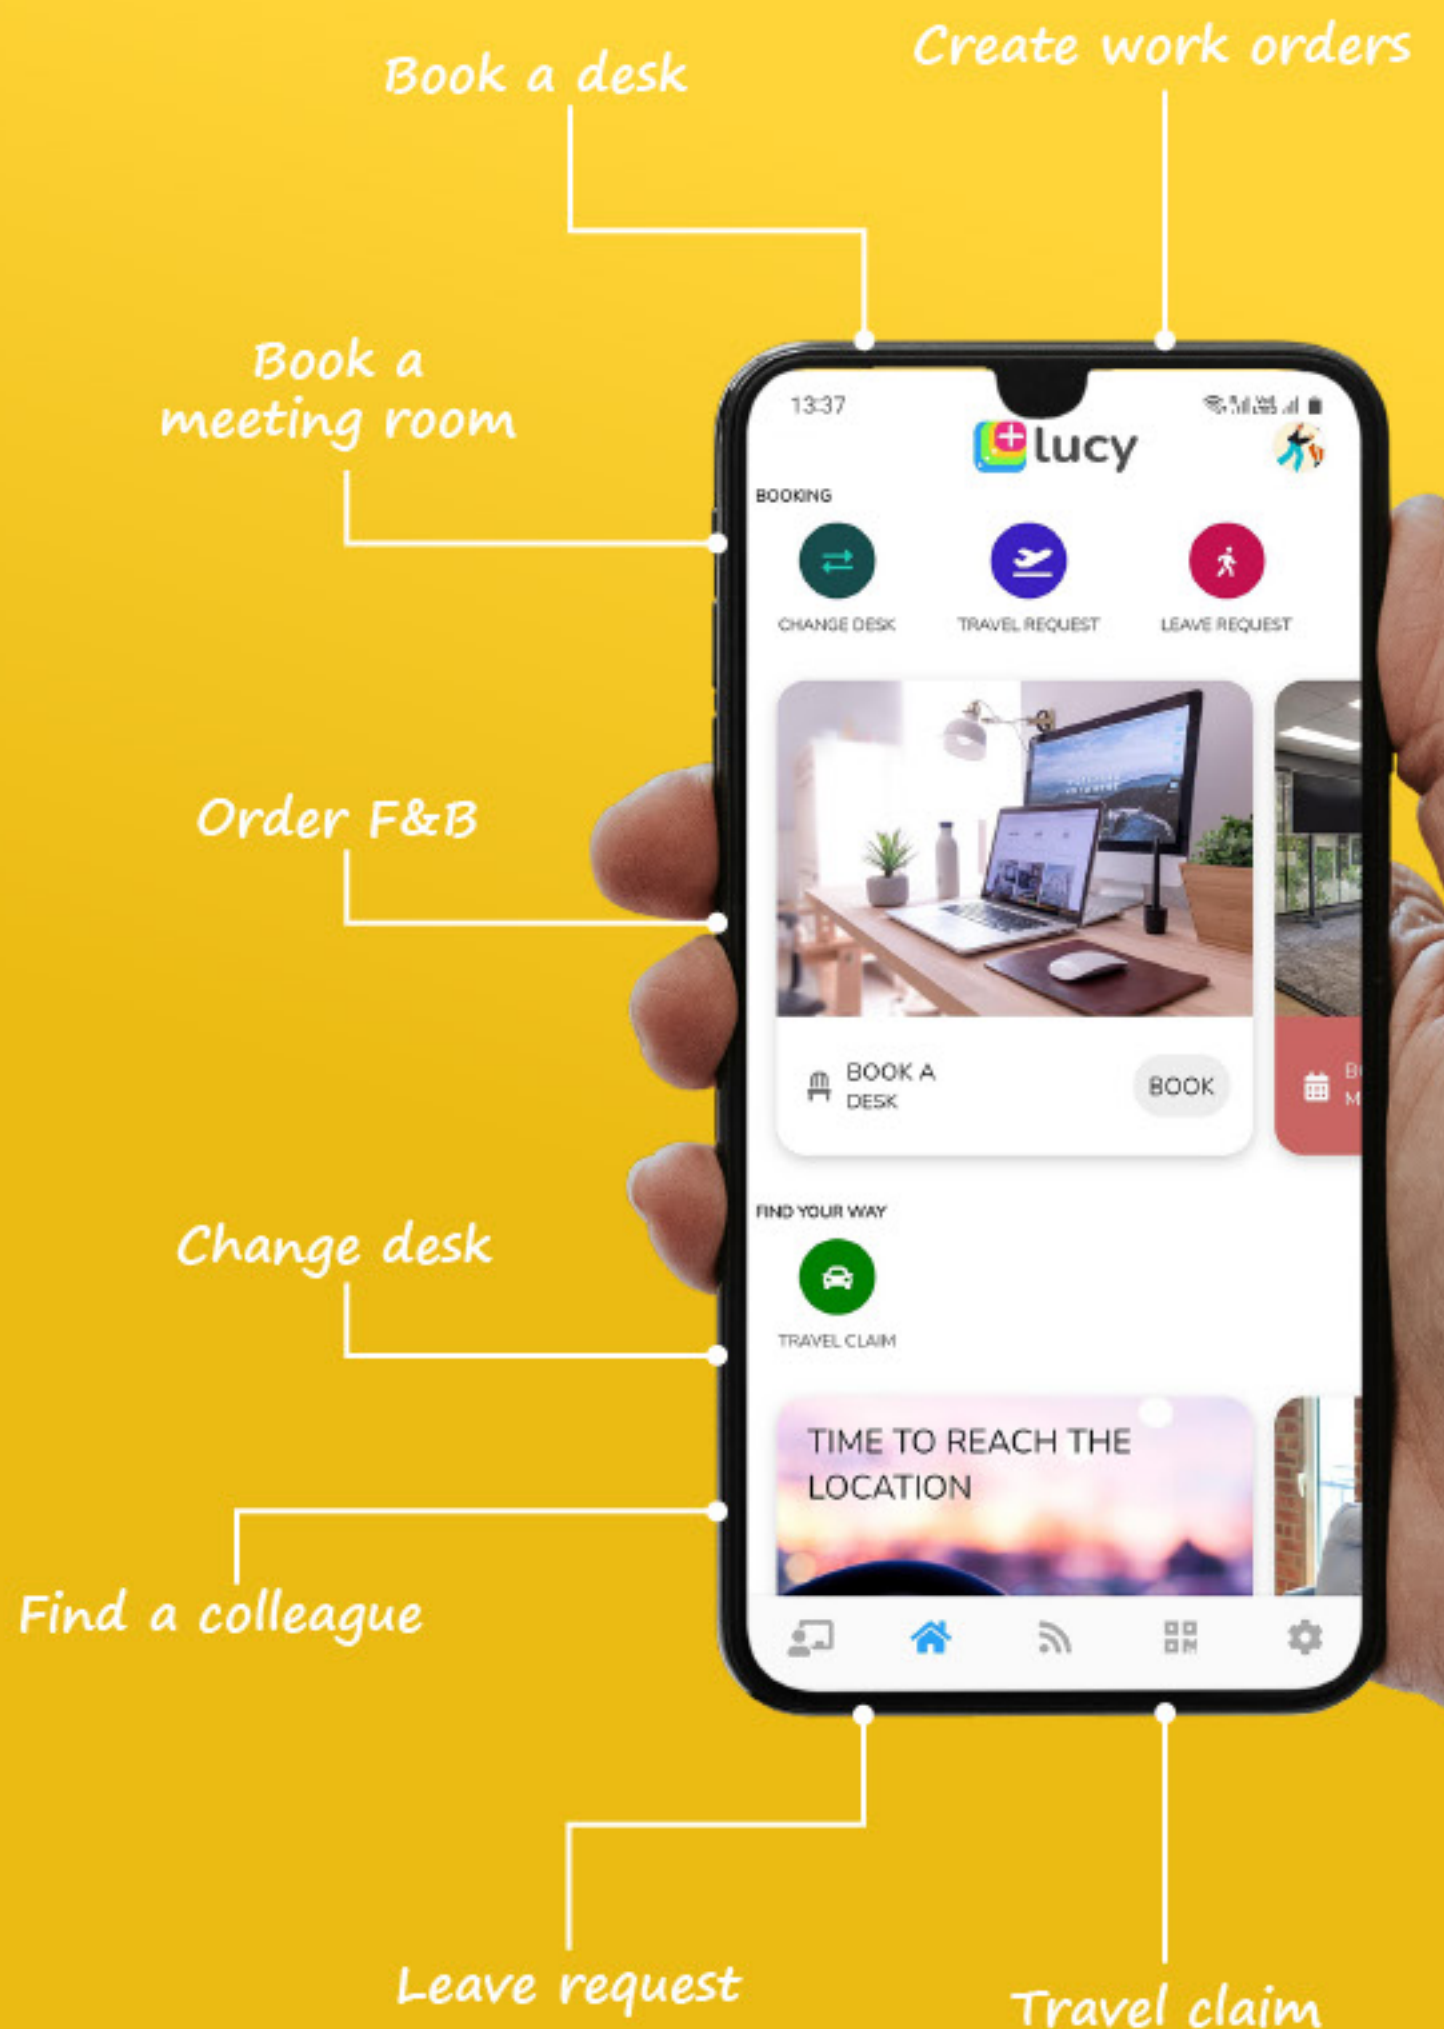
Book a desk

Create work orders

Book a meeting room

13:37

lucy

BOOKING

CHANGE DESK

TRAVEL REQUEST

LEAVE REQUEST

Order F&B

BOOK A DESK

BOOK

B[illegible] M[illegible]

Change desk

FIND YOUR WAY

TRAVEL CLAIM

TIME TO REACH THE LOCATION

Find a colleague

Leave request

Travel claim